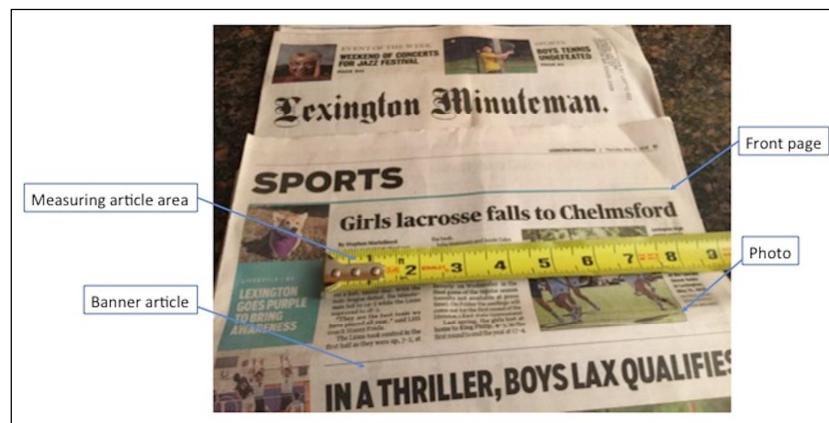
EVENT OF THE WEEK
WEEKEND OF CONCERTS FOR JAZZ FESTIVAL

SPORTS
BOYS TENNIS UNDEFEATED

Lexington Minuteman.

Front page

SPORTS

Measuring article area

Girls lacrosse falls to Chelmsford

1 2 3 4 5 6 7 8 9

Photo

Banner article

LEXINGTON GOES PURPLE TO BRING AWARENESS

IN A THRILLER, BOYS LAX QUALIFIES